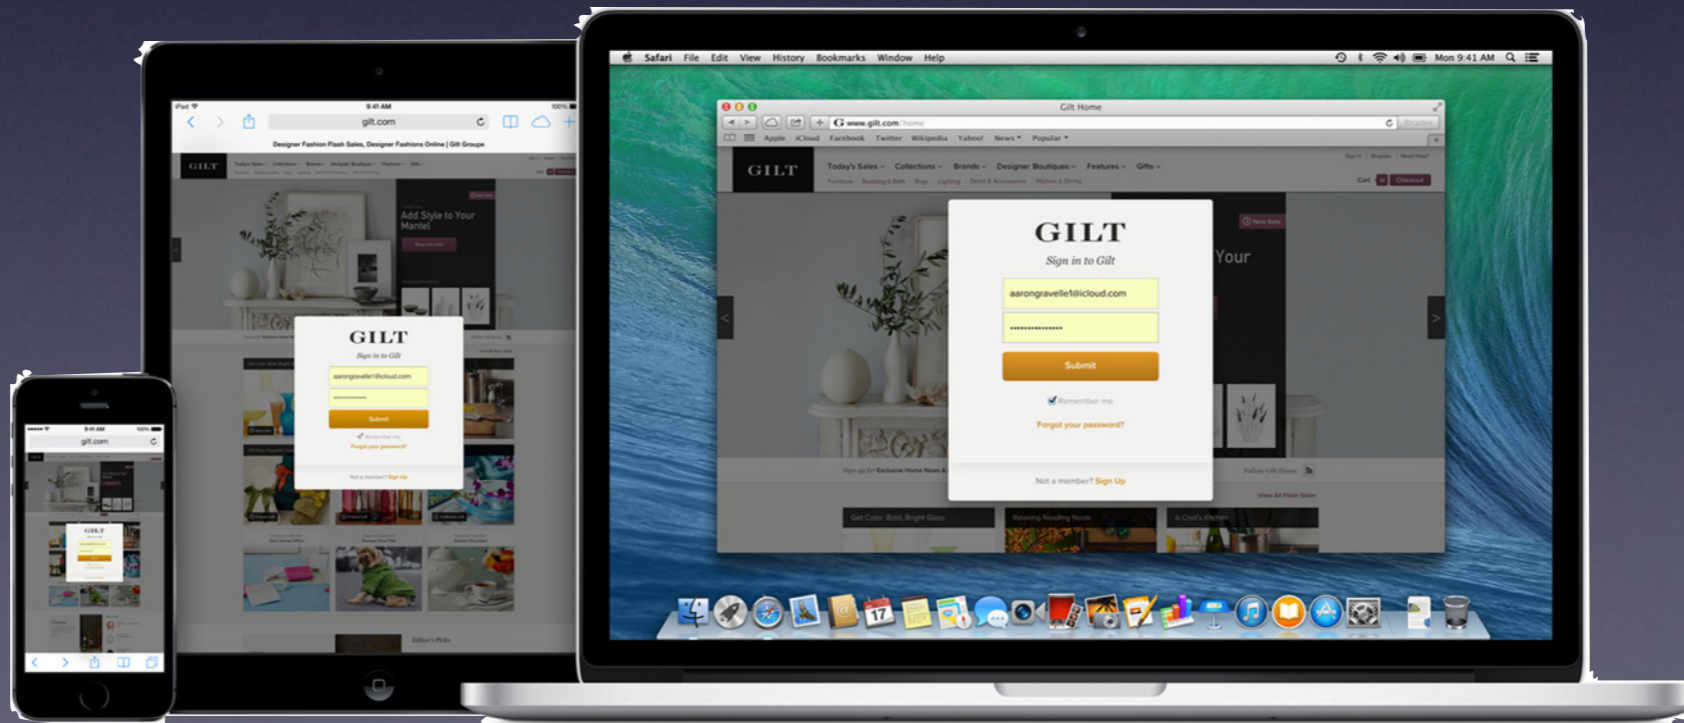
Safari File Edit View History Bookmarks Window Help
Mon 9:41 AM

Gilt Home

www.gilt.com/home

Apple iCloud Facebook Twitter Wikipedia Yahoo! News Popular

GILT

Today's Sales Collections Brands Designer Boutiques Features Gifts

Cart Checkout

GILT

Sign in to Gilt

aarongravelle1@icloud.com

••••••••••••••••

Submit

Remember me

Forgot your password?

Not a member? Sign Up

Your

Get Color: Bold, Bright Glass

Relaxing Reading Nook

A Chef's Kitchen

View All Flash Sales

17

iPad

9:41 AM

100%

gilt.com

Designer Fashion Flash Sales, Designer Fashions Online | Gilt Groupe

GILT

Add Style to Your Mantel

GILT

Sign in to Gilt

aarongravelle1@icloud.com

••••••••••••

Submit

Remember me

Forgot your password?

Not a member? Sign Up

Editor's Picks

9:41 AM

100%

gilt.com

GILT